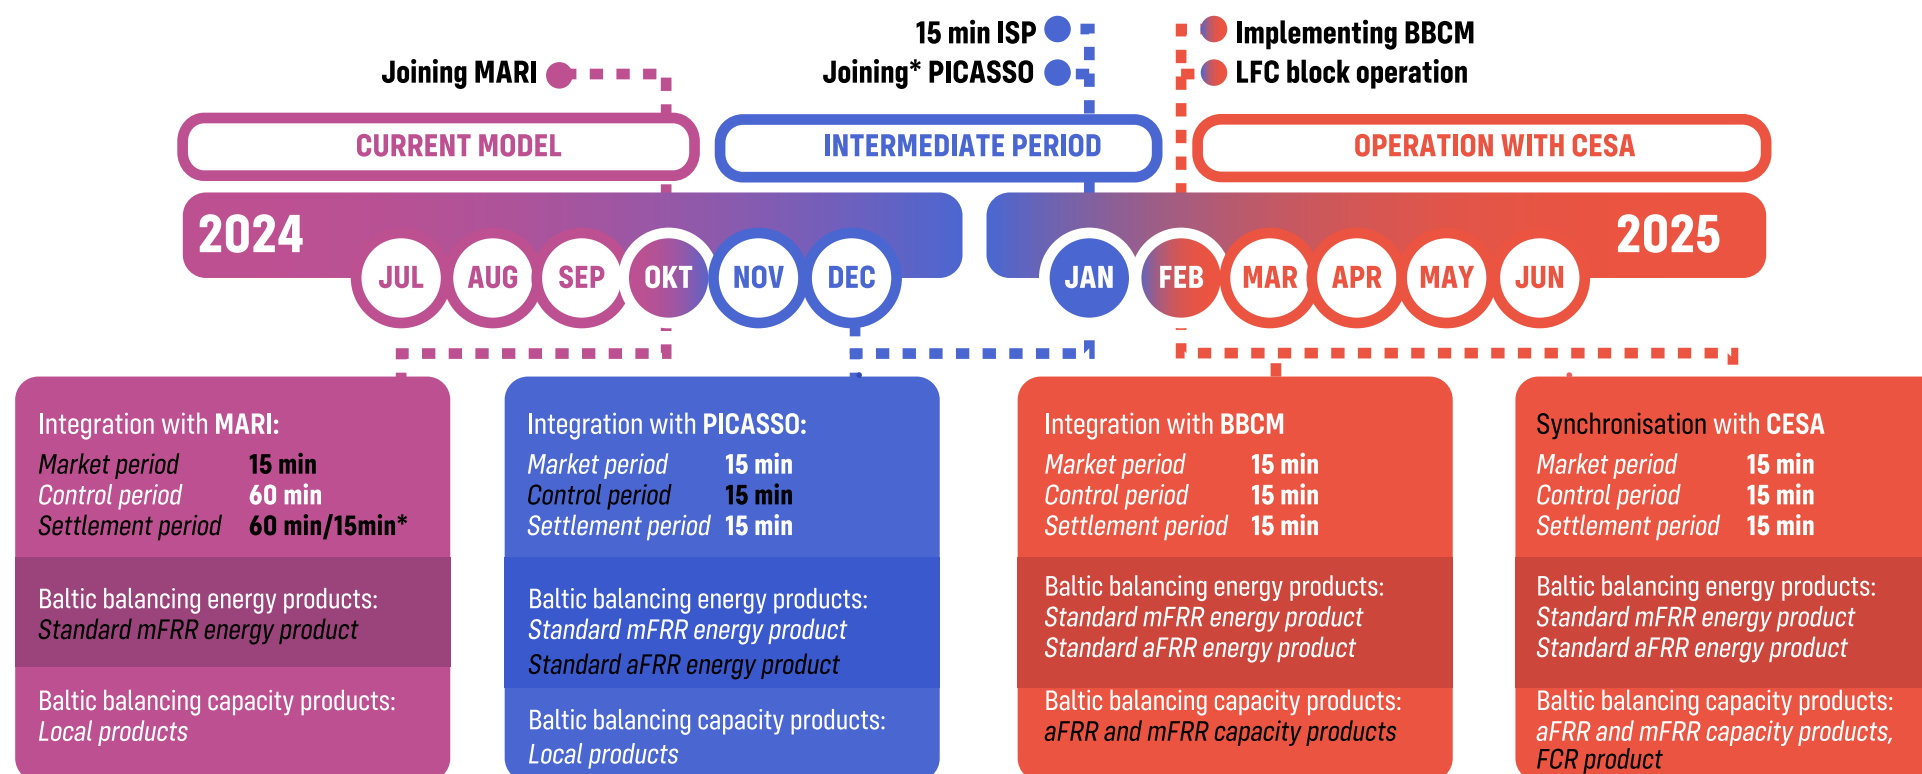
15 min ISP
Joining MARI
Joining* PICASSO
Implementing BBCM
LFC block operation

CURRENT MODEL
INTERMEDIATE PERIOD
OPERATION WITH CESA

2024
JUL AUG SEP OKT NOV DEC
JAN FEB MAR APR MAY JUN
2025

Integration with MARI:
Market period 15 min
Control period 60 min
Settlement period 60 min/15min*

Baltic balancing energy products:
Standard mFRR energy product

Baltic balancing capacity products:
Local products

Integration with PICASSO:
Market period 15 min
Control period 15 min
Settlement period 15 min

Baltic balancing energy products:
Standard mFRR energy product
Standard aFRR energy product

Baltic balancing capacity products:
Local products

Integration with BBCM
Market period 15 min
Control period 15 min
Settlement period 15 min

Baltic balancing energy products:
Standard mFRR energy product
Standard aFRR energy product

Baltic balancing capacity products:
aFRR and mFRR capacity products

Synchronisation with CESA
Market period 15 min
Control period 15 min
Settlement period 15 min

Baltic balancing energy products:
Standard mFRR energy product
Standard aFRR energy product

Baltic balancing capacity products:
aFRR and mFRR capacity products,
FCR product